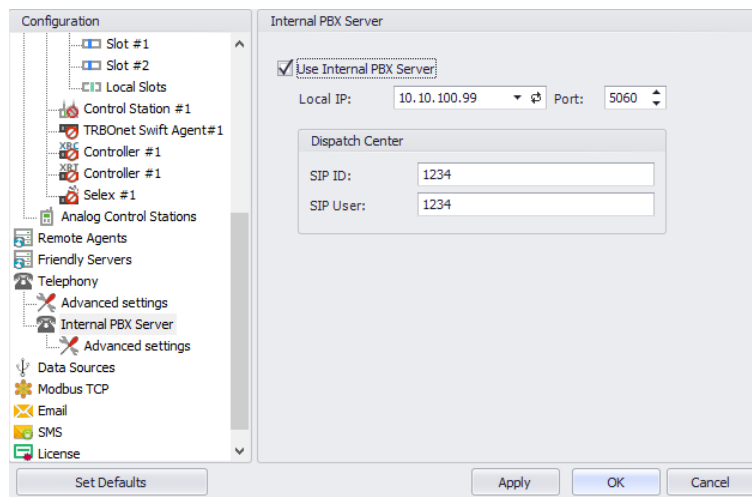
Configuration

Slot #1
Slot #2
Local Slots
Control Station #1
TRBOnet Swift Agent#1
XRC Controller #1
XRT Controller #1
Selex #1
Analog Control Stations
Remote Agents
Friendly Servers
Telephony
Advanced settings
Internal PBX Server
Advanced settings
Data Sources
Modbus TCP
Email
SMS
License

Set Defaults

Internal PBX Server

Use Internal PBX Server
Local IP: 10.10.100.99 Port: 5060

Dispatch Center
SIP ID: 1234
SIP User: 1234

Apply OK Cancel